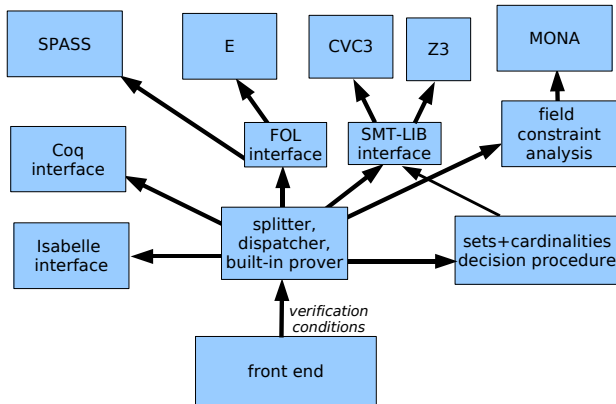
SPASS

E

CVC3

Z3

MONA

field constraint analysis

FOL interface

SMT-LIB interface

Coq interface

Isabelle interface

splitter, dispatcher, built-in prover

sets+cardinalities decision procedure

verification conditions

front end